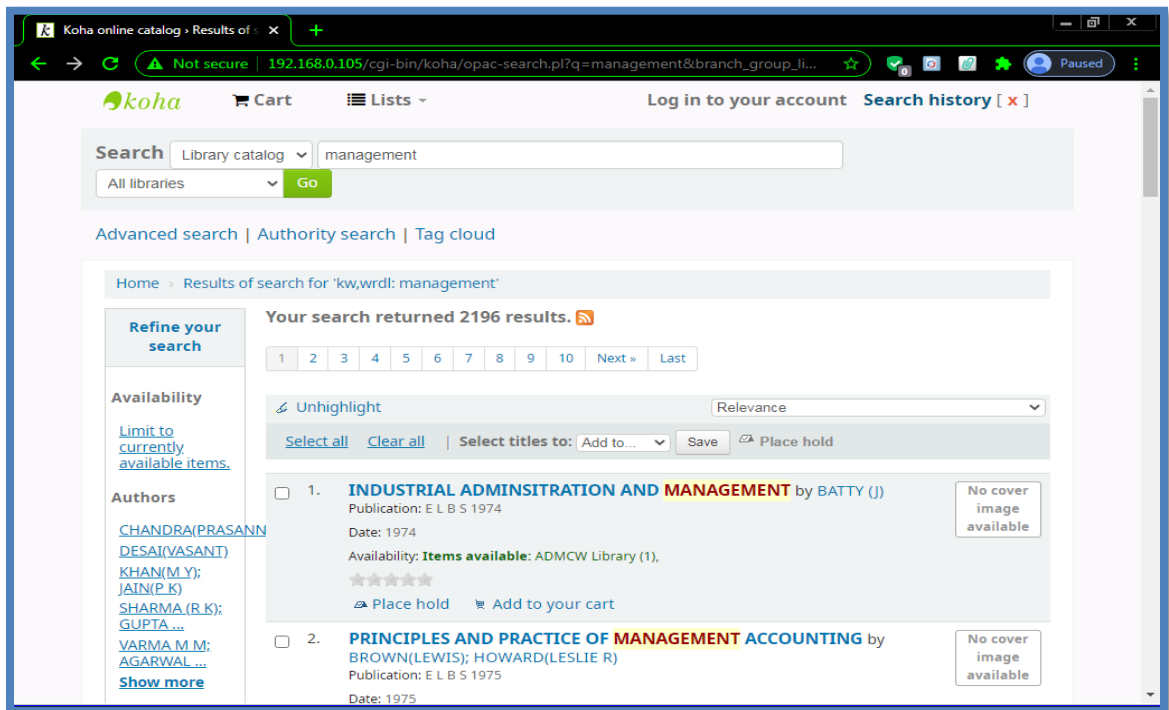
Koha online catalog › Results of s ×
+
Not secure | 192.168.0.105/cgi-bin/koha/opac-search.pl?q=management&branch_group_li...
Paused

koha
Cart
Lists
Log in to your account
Search history [ x ]

Search Library catalog
management
All libraries
Go

Advanced search | Authority search | Tag cloud

Home › Results of search for 'kw,wrdl: management'

Refine your search

Availability
Limit to currently available items.

Authors
CHANDRA(PRASANN
DESAI(VASANT)
KHAN(M Y); JAIN(P K)
SHARMA (R K); GUPTA ...
VARMA M M; AGARWAL ...
Show more

Your search returned 2196 results.

| 1 | 2 | 3 | 4 | 5 | 6 | 7 | 8 | 9 | 10 | Next » | Last |
|---|---|---|---|---|---|---|---|---|---|---|---|

Unhighlight
Relevance
Select all Clear all | Select titles to: Add to... Save Place hold

1. INDUSTRIAL ADMINSITRATION AND MANAGEMENT by BATTY (J)
Publication: E L B S 1974
Date: 1974
Availability: Items available: ADMCW Library (1),
Place hold Add to your cart
No cover image available

2. PRINCIPLES AND PRACTICE OF MANAGEMENT ACCOUNTING by BROWN(LEWIS); HOWARD(LESLIE R)
Publication: E L B S 1975
Date: 1975
No cover image available